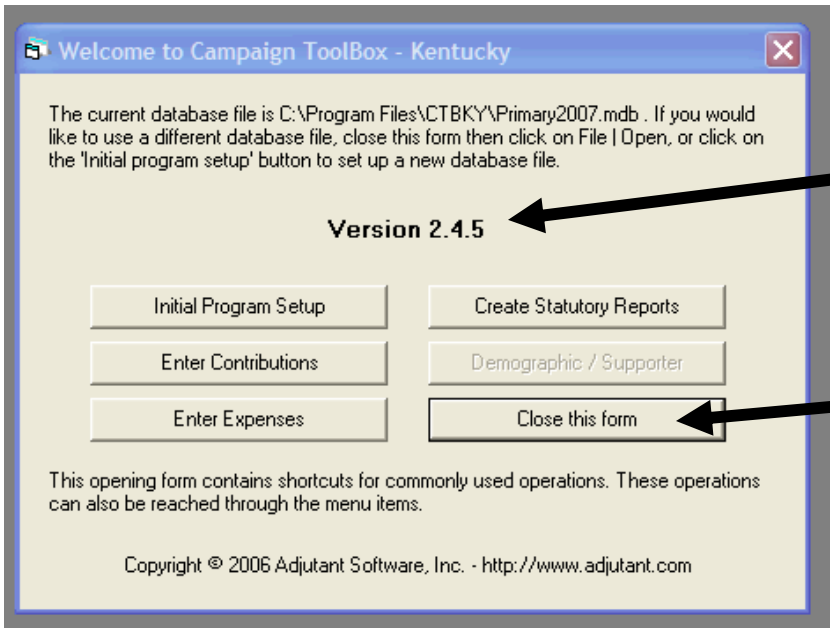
Welcome to Campaign ToolBox - Kentucky

The current database file is C:\Program Files\CTBKY\Primary2007.mdb . If you would like to use a different database file, close this form then click on File | Open, or click on the 'Initial program setup' button to set up a new database file.

Version 2.4.5

Initial Program Setup

Create Statutory Reports

Enter Contributions

Demographic / Supporter

Enter Expenses

Close this form

This opening form contains shortcuts for commonly used operations. These operations can also be reached through the menu items.

Copyright © 2006 Adjutant Software, Inc. - http://www.adjutant.com